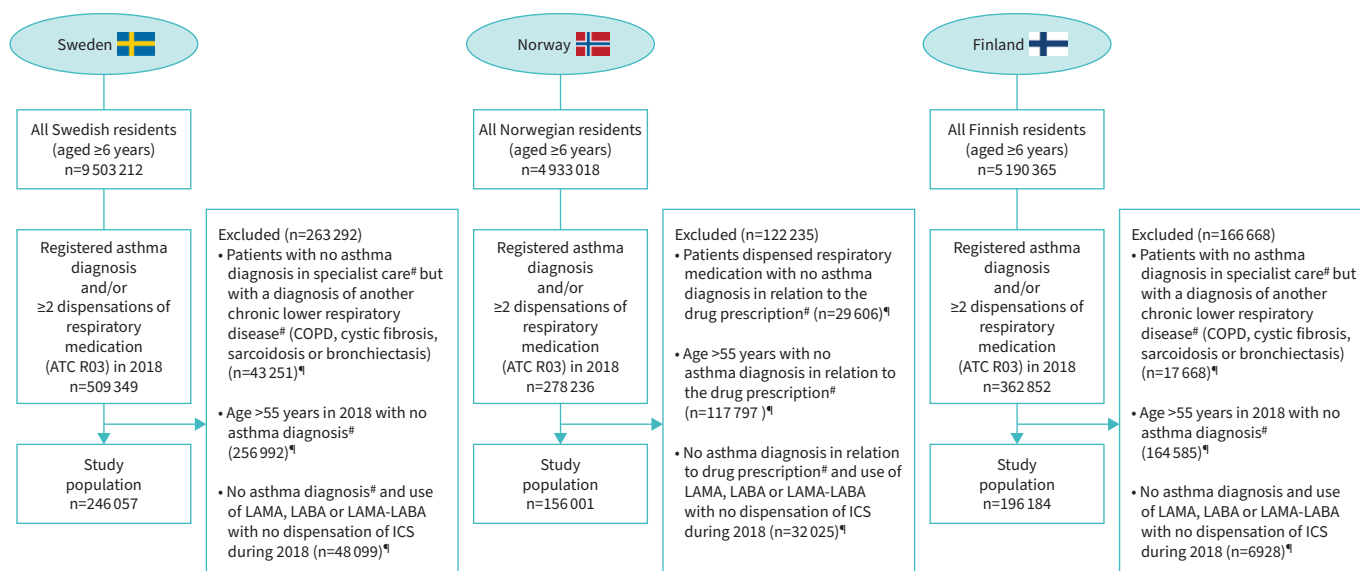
Sweden

All Swedish residents (aged ≥6 years) n=9 503 212

Registered asthma diagnosis and/or ≥2 dispensations of respiratory medication (ATC R03) in 2018 n=509 349

Study population n=246 057

Excluded (n=263 292)
• Patients with no asthma diagnosis in specialist care# but with a diagnosis of another chronic lower respiratory disease# (COPD, cystic fibrosis, sarcoidosis or bronchiectasis) (n=43 251)¶
• Age >55 years in 2018 with no asthma diagnosis# (256 992)¶
• No asthma diagnosis# and use of LAMA, LABA or LAMA-LABA with no dispensation of ICS during 2018 (n=48 099)¶

Norway

All Norwegian residents (aged ≥6 years) n=4 933 018

Registered asthma diagnosis and/or ≥2 dispensations of respiratory medication (ATC R03) in 2018 n=278 236

Study population n=156 001

Excluded (n=122 235)
• Patients dispensed respiratory medication with no asthma diagnosis in relation to the drug prescription# (n=29 606)¶
• Age >55 years with no asthma diagnosis in relation to the drug prescription# (n=117 797 )¶
• No asthma diagnosis in relation to drug prescription# and use of LAMA, LABA or LAMA-LABA with no dispensation of ICS during 2018 (n=32 025)¶

Finland

All Finnish residents (aged ≥6 years) n=5 190 365

Registered asthma diagnosis and/or ≥2 dispensations of respiratory medication (ATC R03) in 2018 n=362 852

Study population n=196 184

Excluded (n=166 668)
• Patients with no asthma diagnosis in specialist care# but with a diagnosis of another chronic lower respiratory disease# (COPD, cystic fibrosis, sarcoidosis or bronchiectasis) (n=17 668)¶
• Age >55 years in 2018 with no asthma diagnosis# (164 585)¶
• No asthma diagnosis and use of LAMA, LABA or LAMA-LABA with no dispensation of ICS during 2018 (n=6928)¶